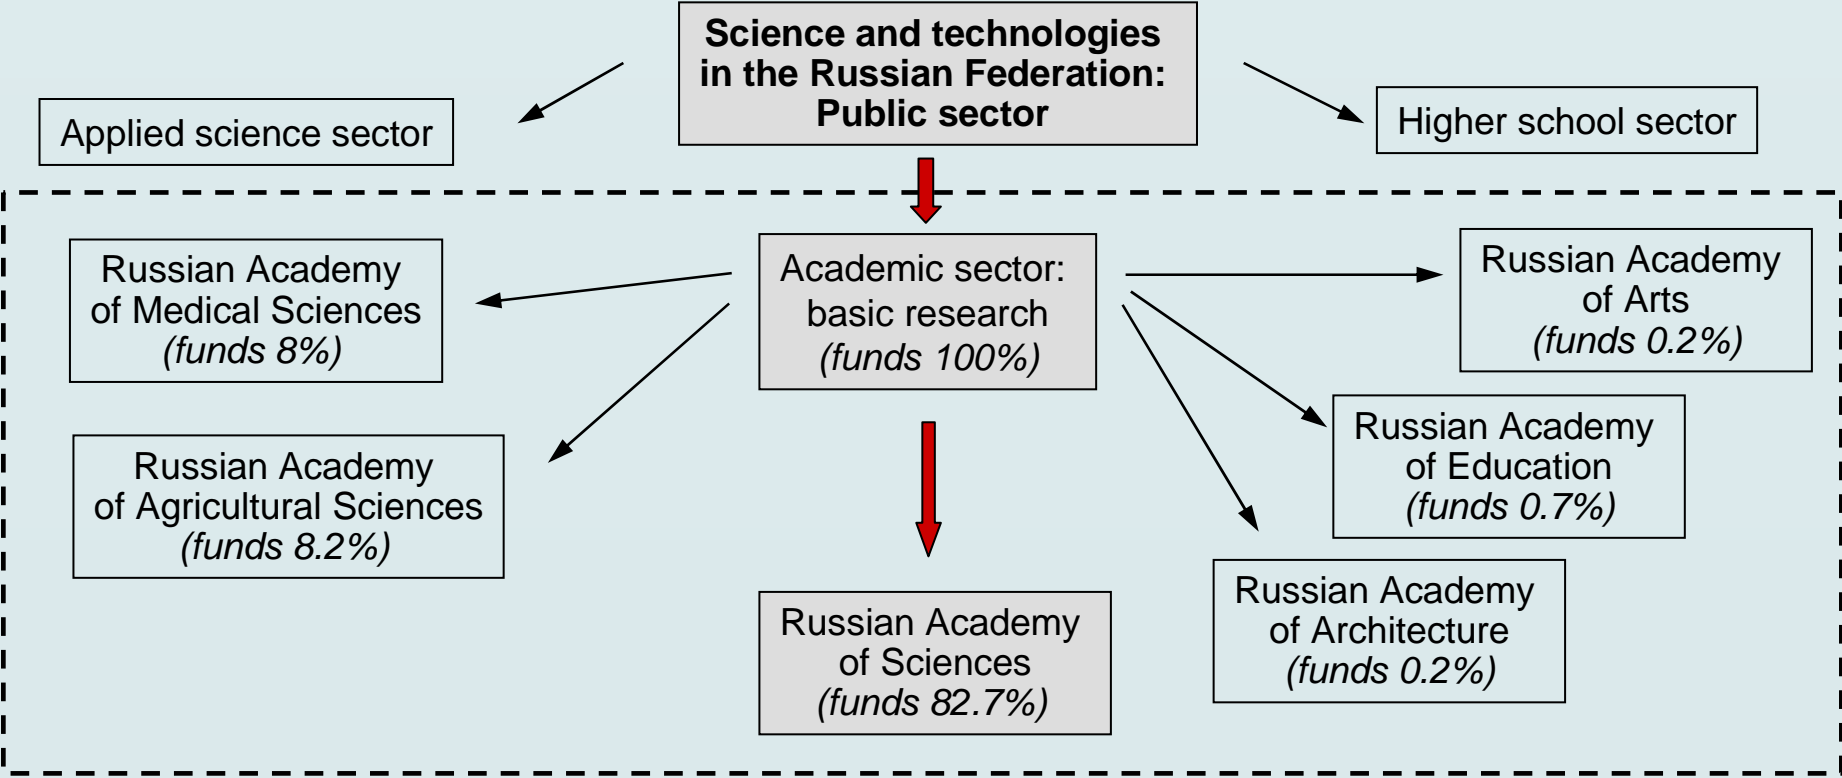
**Science and technologies in the Russian Federation: Public sector**

Applied science sector

Higher school sector

Academic sector: basic research (funds 100%)

Russian Academy of Medical Sciences (funds 8%)

Russian Academy of Agricultural Sciences (funds 8.2%)

Russian Academy of Sciences (funds 82.7%)

Russian Academy of Arts (funds 0.2%)

Russian Academy of Education (funds 0.7%)

Russian Academy of Architecture (funds 0.2%)